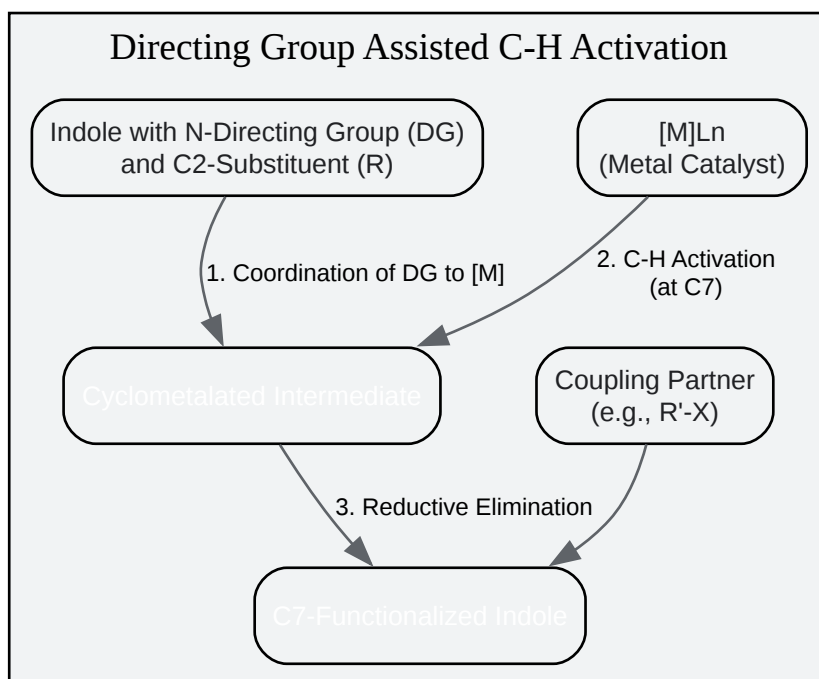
Directing Group Assisted C-H Activation

Indole with N-Directing Group (DG) and C2-Substituent (R)

[M]Ln (Metal Catalyst)

1. Coordination of DG to [M]

2. C-H Activation (at C7)

Cyclometalated Intermediate

Coupling Partner (e.g., R'-X)

3. Reductive Elimination

C7-Functionalized Indole